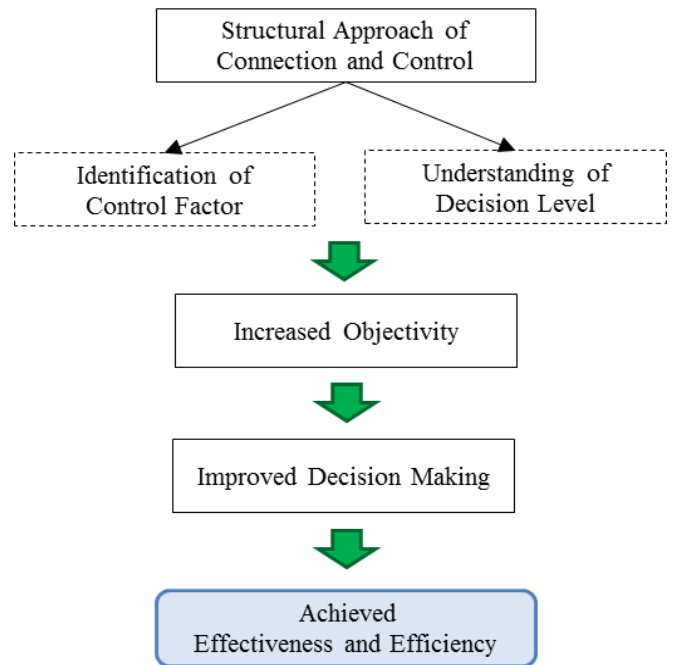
Structural Approach of Connection and Control

Identification of Control Factor

Understanding of Decision Level

Increased Objectivity

Improved Decision Making

Achieved Effectiveness and Efficiency